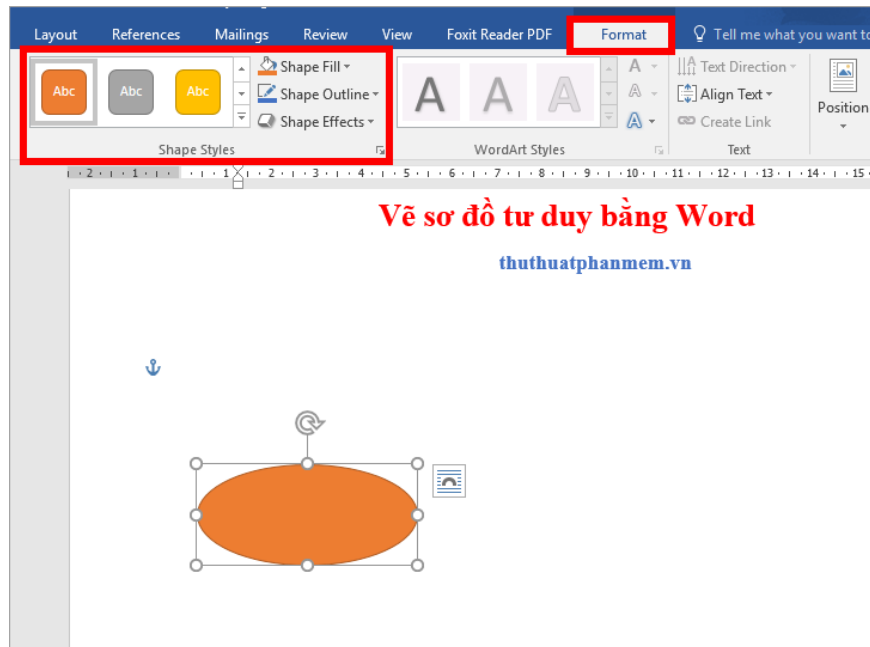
Layout References Mailings Review View Foxit Reader PDF Format Tell me what you want to

Abc Abc Abc

Shape Fill

Shape Outline

Shape Effects

Shape Styles

A A A

WordArt Styles

Text Direction

Align Text

Create Link

Text

Position

2 1 1 2 3 4 5 6 7 8 9 10 11 12 13 14 15

Vẽ sơ đồ tư duy bằng Word

thuthuatphanmem.vn